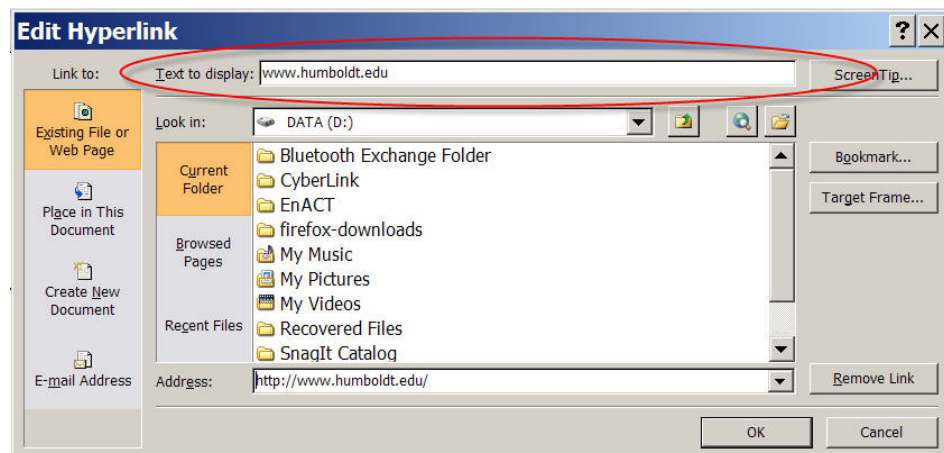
Edit Hyperlink

?

Link to:

Text to display: www.humboldt.edu

ScreenTip...

Existing File or Web Page

Place in This Document

Create New Document

E-mail Address

Look in: DATA (D:)

Current Folder

Browsed Pages

Recent Files

Bluetooth Exchange Folder
CyberLink
EnACT
firefox-downloads
My Music
My Pictures
My Videos
Recovered Files
SnagIt Catalog

Bookmark...

Target Frame...

Address: http://www.humboldt.edu/

Remove Link

OK

Cancel